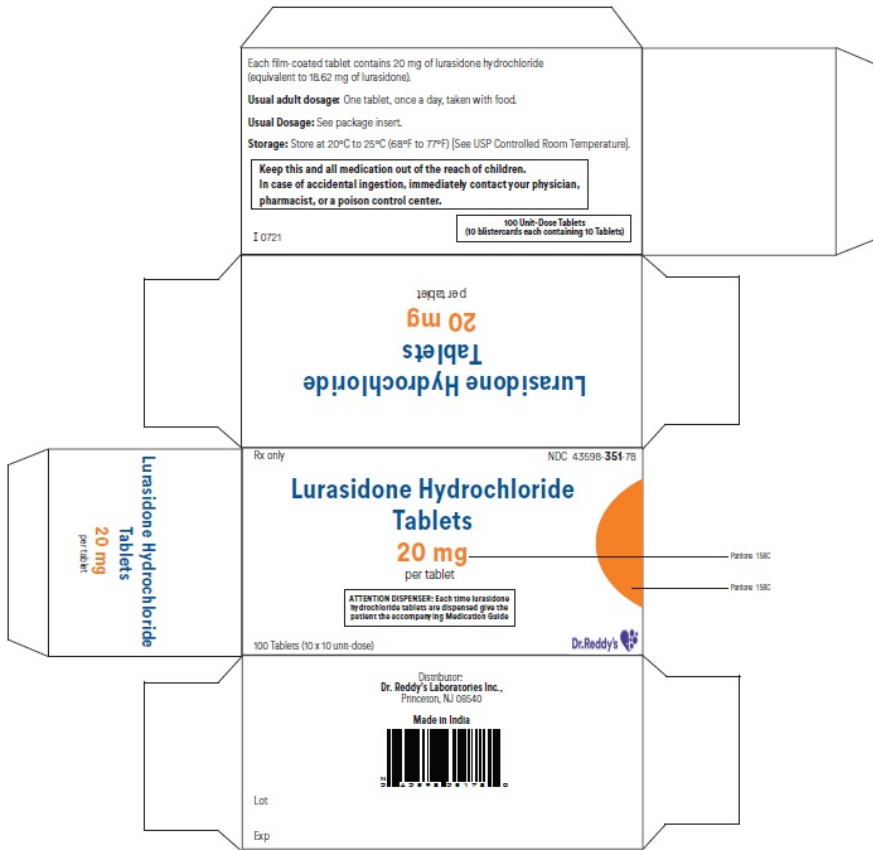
Each film-coated tablet contains 20 mg of lurasidone hydrochloride (equivalent to 18.62 mg of lurasidone).

Usual adult dosage: One tablet, once a day, taken with food.

Usual Dosage: See package insert.

Storage: Store at 20°C to 25°C (68°F to 77°F) [See USP Controlled Room Temperature].

Keep this and all medication out of the reach of children.
In case of accidental ingestion, immediately contact your physician, pharmacist, or a poison control center.

100 Unit-Dose Tablets
(10 blistercards each containing 10 Tablets)

I 0721

Lurasidone Hydrochloride
Tablets
20 mg
per tablet

Lurasidone Hydrochloride
Tablets
20 mg
per tablet

Rx only

NDC 43598-351-78

Lurasidone Hydrochloride
Tablets
20 mg
per tablet

Pantone 158C

Pantone 158C

ATTENTION DISPENSER: Each time lurasidone hydrochloride tablets are dispensed give the patient the accompanying Medication Guide

100 Tablets (10 x 10 unit-dose)

Dr.Reddy's

Distributor:
Dr. Reddy's Laboratories Inc.,
Princeton, NJ 08540

Made in India

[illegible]

Lot

Exp